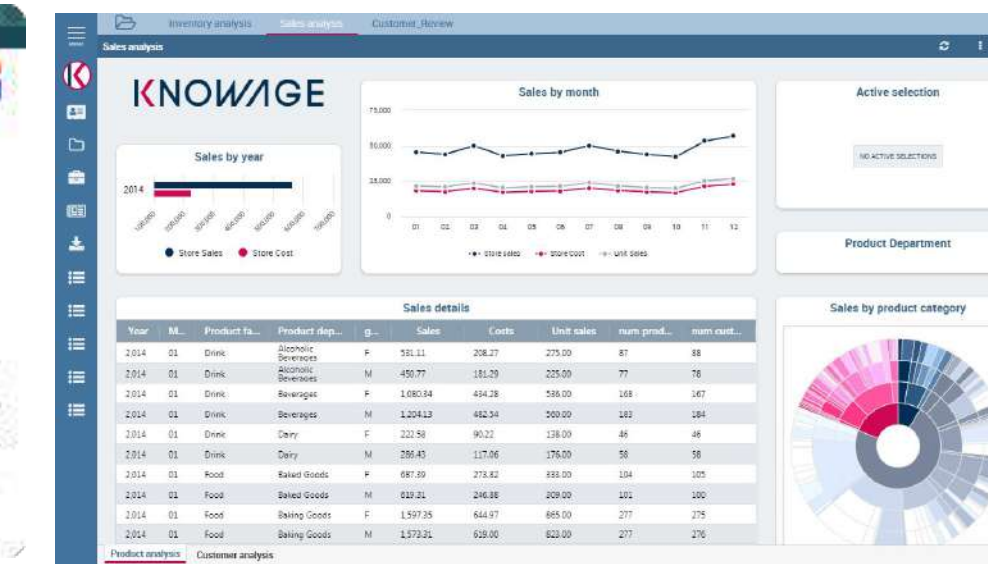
Inventory analysis Sales analysis Customer_Review

Sales analysis

KNOWAGE

Sales by year

2014

100,000 200,000 300,000 400,000 500,000 600,000 700,000

Store Sales Store Cost

Sales by month

75,000
50,000
25,000
0

01 02 03 04 05 06 07 08 09 10 11 12

Store sales Store cost Unit sales

Active selection

NO ACTIVE SELECTIONS

Product Department

Sales details

| Year | M... | Product fa... | Product dep... | g... | Sales | Costs | Unit sales | num prod... | num cust... |
|---|---|---|---|---|---|---|---|---|---|
| 2014 | 01 | Drink | Alcoholic Beverages | F | 581.11 | 208.27 | 275.00 | 87 | 88 |
| 2014 | 01 | Drink | Alcoholic Beverages | M | 450.77 | 181.29 | 225.00 | 77 | 78 |
| 2014 | 01 | Drink | Beverages | F | 1,080.34 | 434.28 | 536.00 | 168 | 167 |
| 2014 | 01 | Drink | Beverages | M | 1,204.13 | 482.34 | 560.00 | 183 | 184 |
| 2014 | 01 | Drink | Dairy | F | 222.58 | 90.22 | 138.00 | 46 | 46 |
| 2014 | 01 | Drink | Dairy | M | 286.43 | 117.06 | 176.00 | 58 | 58 |
| 2014 | 01 | Food | Baked Goods | F | 687.39 | 273.82 | 333.00 | 104 | 105 |
| 2014 | 01 | Food | Baked Goods | M | 619.21 | 246.88 | 309.00 | 101 | 100 |
| 2014 | 01 | Food | Baking Goods | F | 1,597.35 | 644.97 | 865.00 | 277 | 275 |
| 2014 | 01 | Food | Baking Goods | M | 1,573.31 | 619.00 | 823.00 | 277 | 276 |

Sales by product category

Product analysis Customer analysis